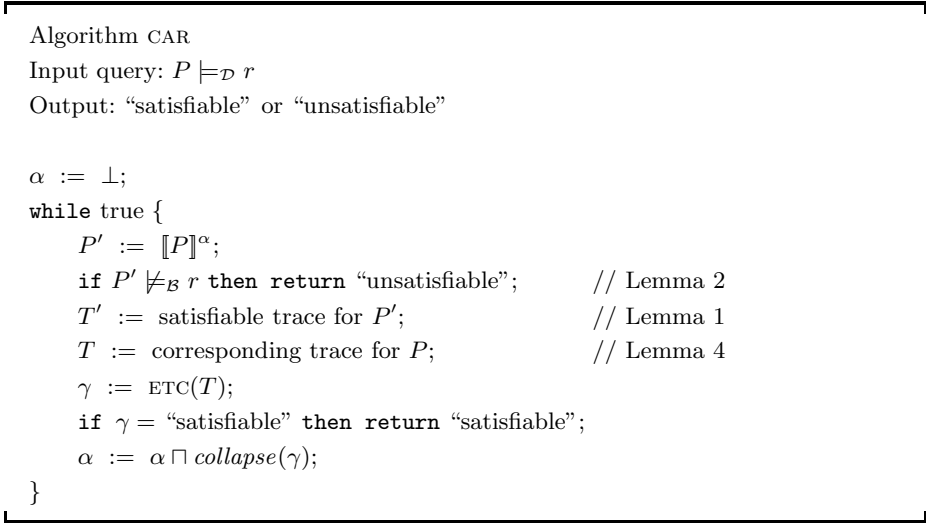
Algorithm CAR
Input query: $P \models_{\mathcal{D}} r$
Output: "satisfiable" or "unsatisfiable"

$\alpha$ := $\bot$;
while true {
$P'$ := $[\![P]\!]^{\alpha}$;
if $P' \not\models_{\mathcal{B}} r$ then return "unsatisfiable"; // Lemma 2
$T'$ := satisfiable trace for $P'$; // Lemma 1
$T$ := corresponding trace for $P$; // Lemma 4
$\gamma$ := ETC($T$);
if $\gamma$ = "satisfiable" then return "satisfiable";
$\alpha$ := $\alpha \sqcap$ *collapse*($\gamma$);
}